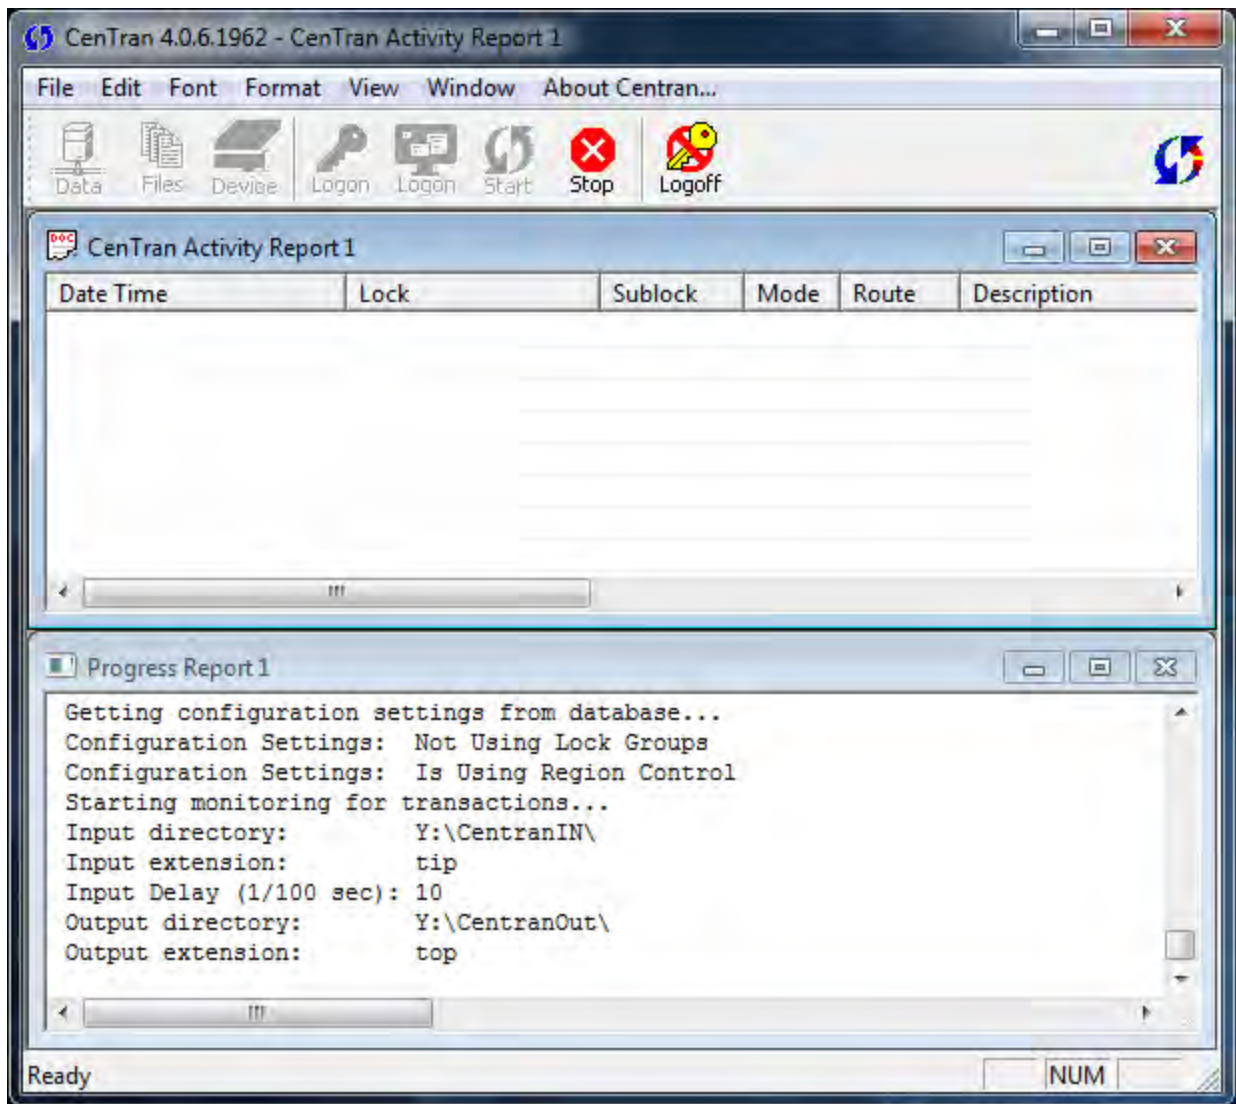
CenTran 4.0.6.1962 - CenTran Activity Report 1

File Edit Font Format View Window About Centran...

Data Files Device Logon Logon Start Stop Logoff

CenTran Activity Report 1

| Date Time | Lock | Sublock | Mode | Route | Description |
|---|---|---|---|---|---|

Progress Report 1

Getting configuration settings from database...
Configuration Settings: Not Using Lock Groups
Configuration Settings: Is Using Region Control
Starting monitoring for transactions...
Input directory: Y:\CentranIN\
Input extension: tip
Input Delay (1/100 sec): 10
Output directory: Y:\CentranOut\
Output extension: top

Ready NUM